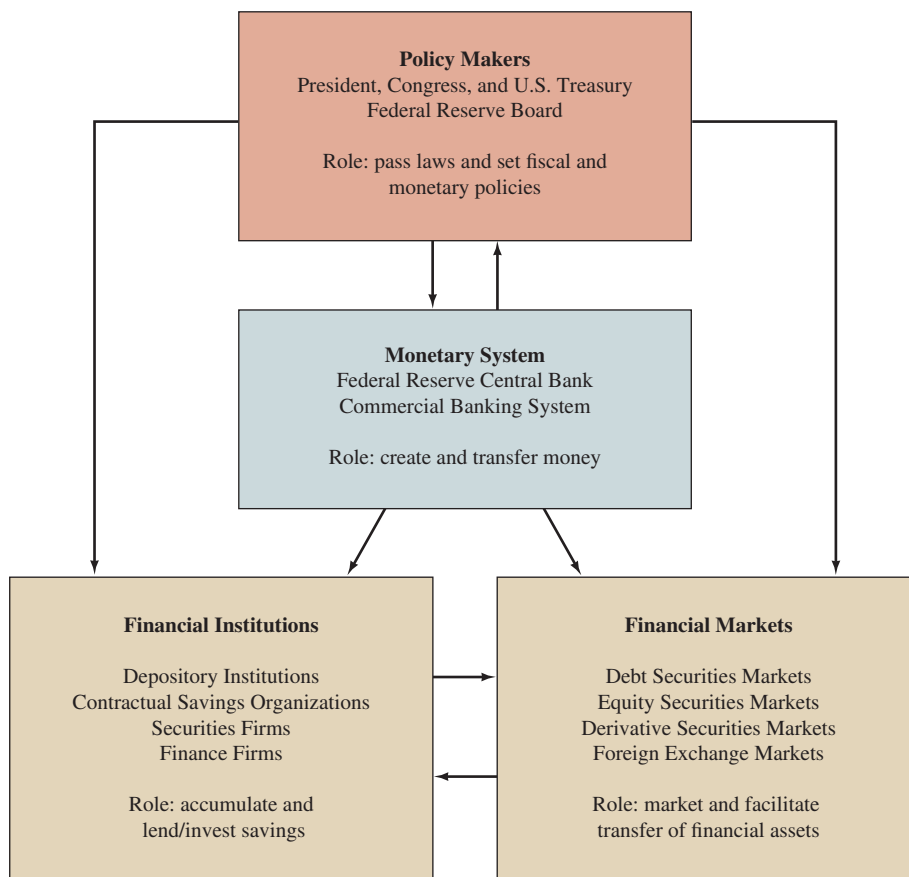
**Policy Makers**
President, Congress, and U.S. Treasury
Federal Reserve Board

Role: pass laws and set fiscal and monetary policies

**Monetary System**
Federal Reserve Central Bank
Commercial Banking System

Role: create and transfer money

**Financial Institutions**

Depository Institutions
Contractual Savings Organizations
Securities Firms
Finance Firms

Role: accumulate and lend/invest savings

**Financial Markets**

Debt Securities Markets
Equity Securities Markets
Derivative Securities Markets
Foreign Exchange Markets

Role: market and facilitate transfer of financial assets